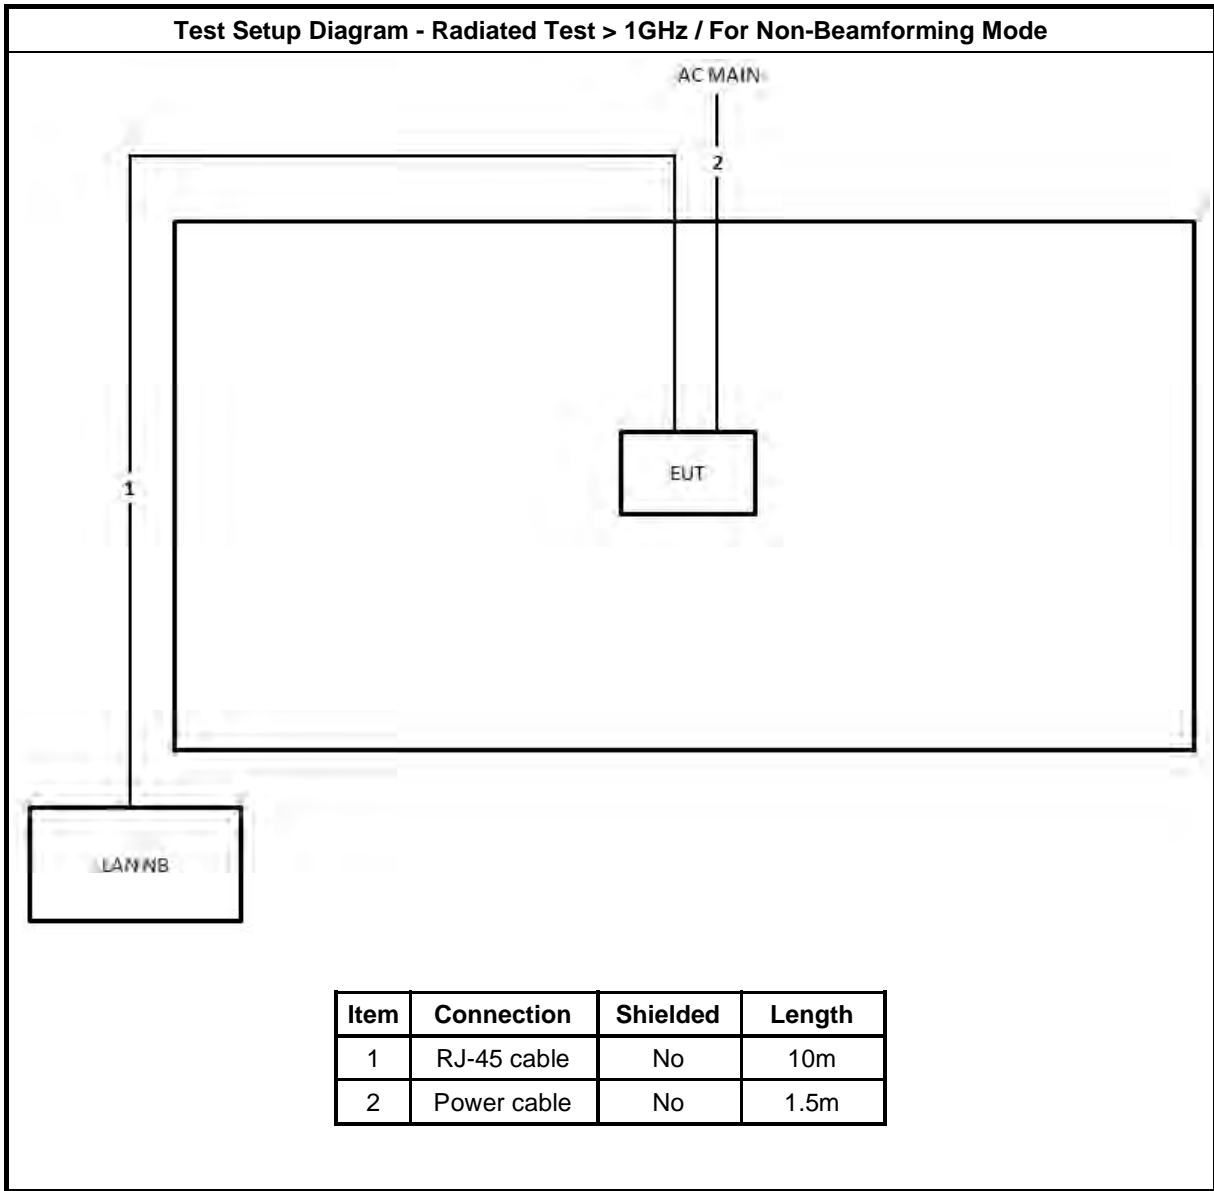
Test Setup Diagram - Radiated Test > 1GHz / For Non-Beamforming Mode

AC MAIN

2

1

EUT

LAN NB

| Item | Connection | Shielded | Length |
|---|---|---|---|
| 1 | RJ-45 cable | No | 10m |
| 2 | Power cable | No | 1.5m |